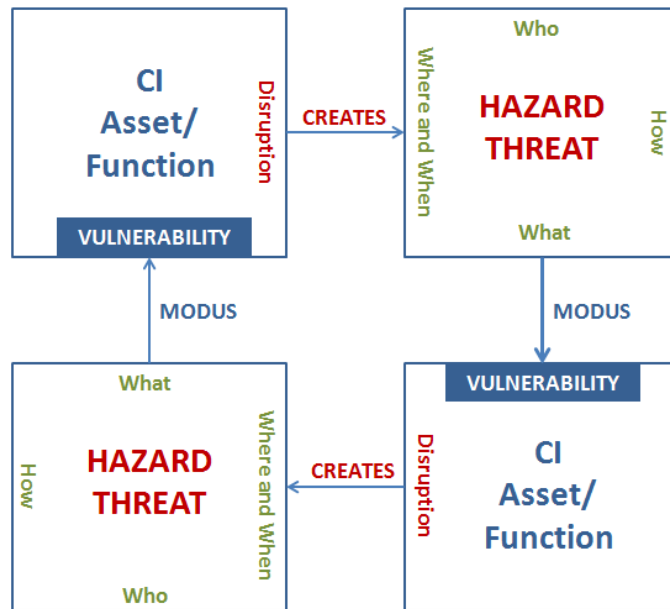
CI
Asset/
Function

Disruption

VULNERABILITY

CREATES

Who

Where and When

HAZARD
THREAT

How

What

MODUS

MODUS

What

How

HAZARD
THREAT

Where and When

Who

CREATES

VULNERABILITY

Disruption

CI
Asset/
Function